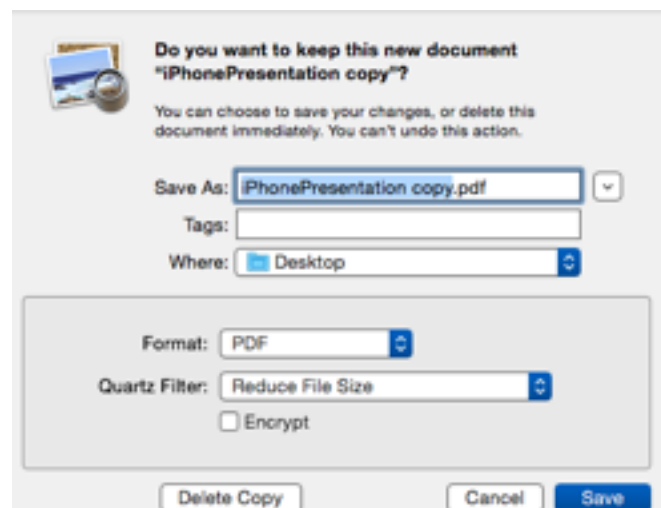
Do you want to keep this new document "iPhonePresentation copy"?

You can choose to save your changes, or delete this document immediately. You can't undo this action.

Save As: iPhonePresentation copy.pdf

Tags:

Where: Desktop

Format: PDF

Quartz Filter: Reduce File Size

Encrypt

Delete Copy

Cancel

Save